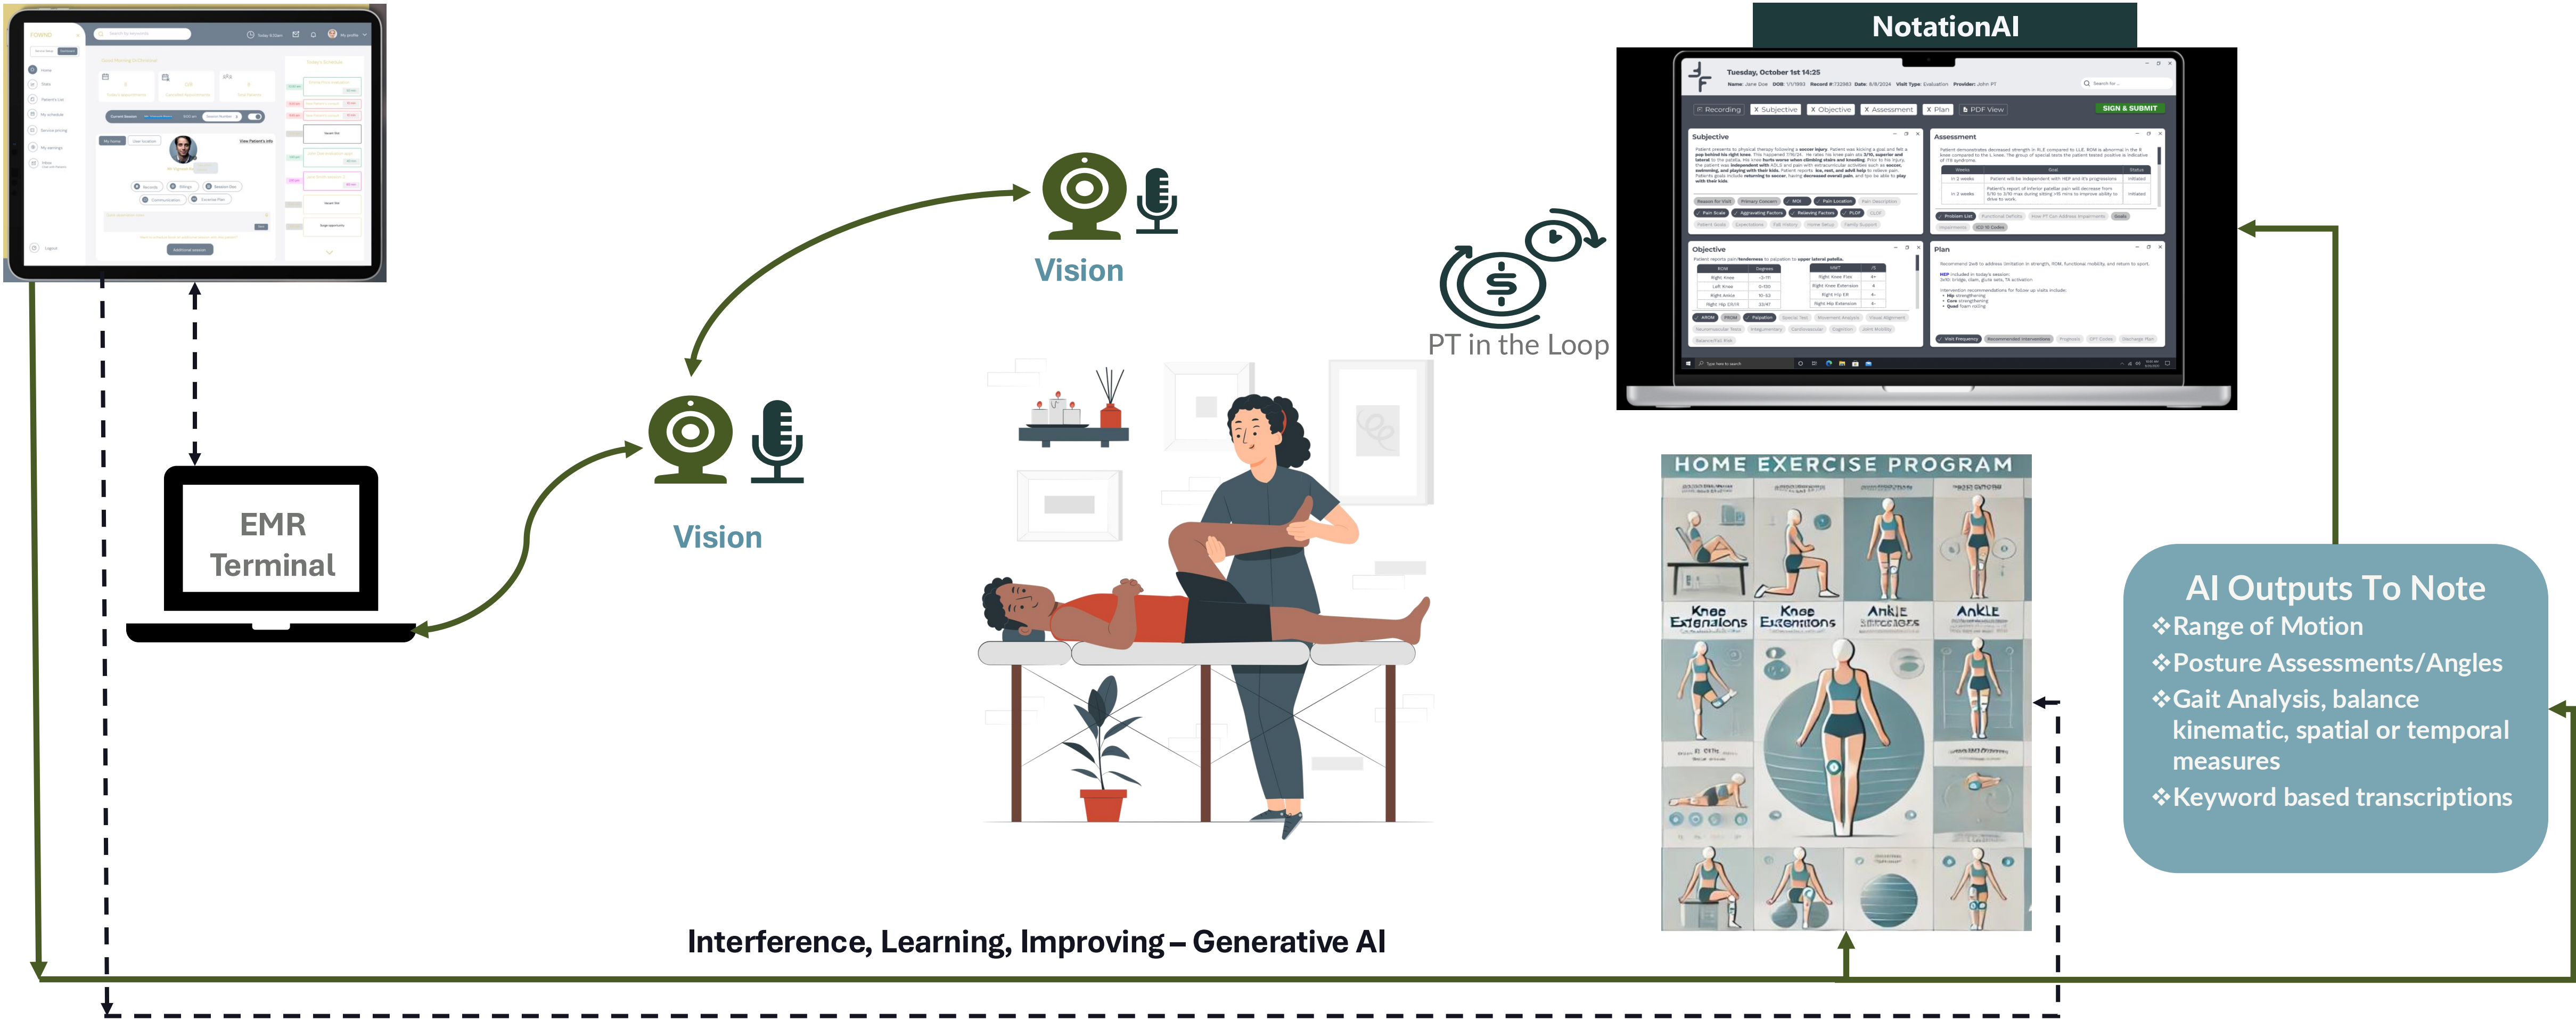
NotationAI

Tuesday, October 1st 14:25

Recording Subjective Objective Assessment Plan PDF View SIGN & SUBMIT

Subjective

Assessment

Objective

Plan

PT in the Loop

Vision

Vision

EMR Terminal

HOME EXERCISE PROGRAM

Knee Extensions Knee Extentions Ankle Ankle

AI Outputs To Note
❖Range of Motion
❖Posture Assessments/Angles
❖Gait Analysis, balance kinematic, spatial or temporal measures
❖Keyword based transcriptions

Interference, Learning, Improving – Generative AI